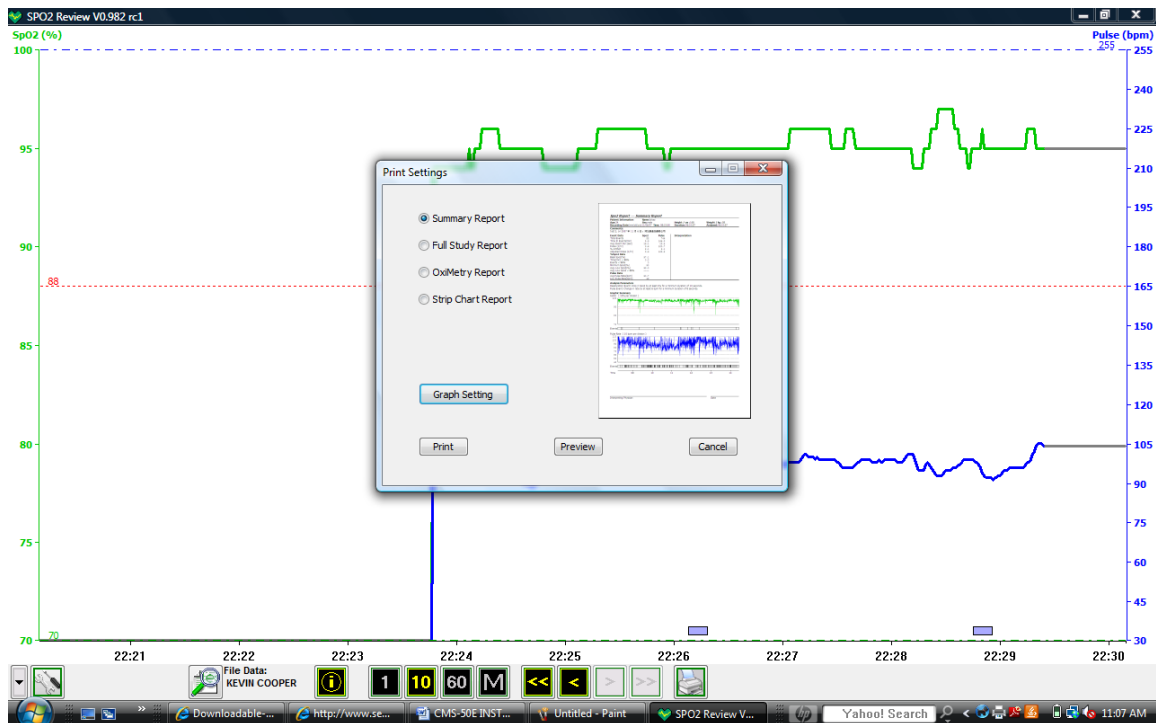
SPO2 Review V0.982 rc1

SpO2 (%)

Pulse (bpm)

255

100
95
90
88
85
80
75
70
70

255
240
225
210
195
180
165
150
135
120
105
90
75
60
45
30

Print Settings

Summary Report

Full Study Report

OxiMetry Report

Strip Chart Report

Graph Setting

Print

Preview

Cancel

22:21
22:22
22:23
22:24
22:25
22:26
22:27
22:28
22:29
22:30

File Data:
KEVIN COOPER

1
10
60
M
<<
<
>
>>

Downloadable-...
http://www.se...
CMS-50E INST...
Untitled - Paint
SPO2 Review V...
Yahoo! Search
11:07 AM